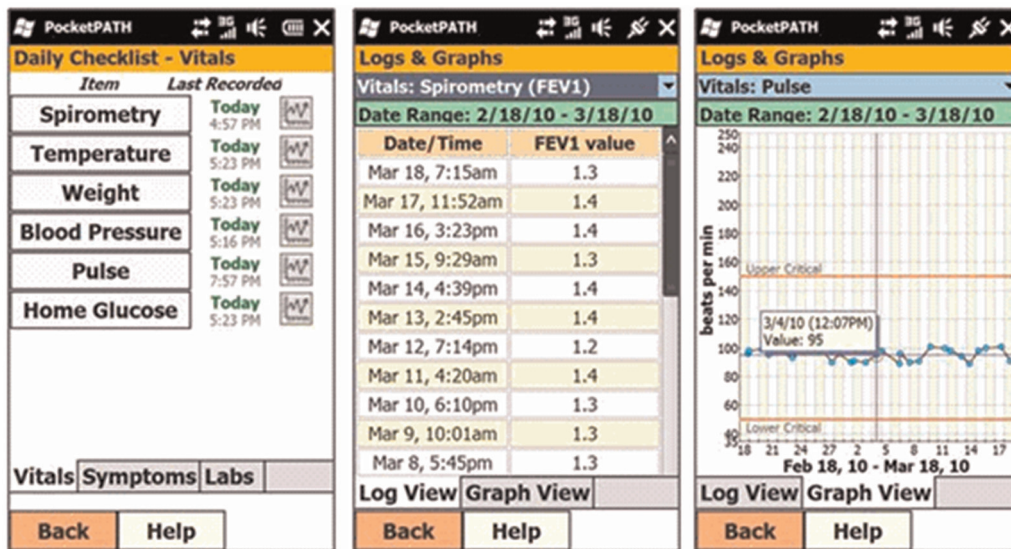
PocketPATH

Daily Checklist - Vitals

Item | Last Recorded

| Item | Last Recorded |
|---|---|
| Spirometry | Today 4:57 PM |
| Temperature | Today 5:23 PM |
| Weight | Today 5:23 PM |
| Blood Pressure | Today 5:16 PM |
| Pulse | Today 7:57 PM |
| Home Glucose | Today 5:23 PM |

Vitals Symptoms Labs

Back Help

PocketPATH

Logs & Graphs

Vitals: Spirometry (FEV1)

Date Range: 2/18/10 - 3/18/10

| Date/Time | FEV1 value |
|---|---|
| Mar 18, 7:15am | 1.3 |
| Mar 17, 11:52am | 1.4 |
| Mar 16, 3:23pm | 1.4 |
| Mar 15, 9:29am | 1.3 |
| Mar 14, 4:39pm | 1.4 |
| Mar 13, 2:45pm | 1.4 |
| Mar 12, 7:14pm | 1.2 |
| Mar 11, 4:20am | 1.4 |
| Mar 10, 6:10pm | 1.3 |
| Mar 9, 10:01am | 1.3 |
| Mar 8, 5:45pm | 1.3 |

Log View Graph View

Back Help

PocketPATH

Logs & Graphs

Vitals: Pulse

Date Range: 2/18/10 - 3/18/10

250 240 200 180 160 140 120 100 80 60 40 35

beats per min

Upper Critical

3/4/10 (12:07PM)
Value: 95

Lower Critical

18 21 24 27 2 5 8 11 14 17

Feb 18, 10 - Mar 18, 10

Log View Graph View

Back Help